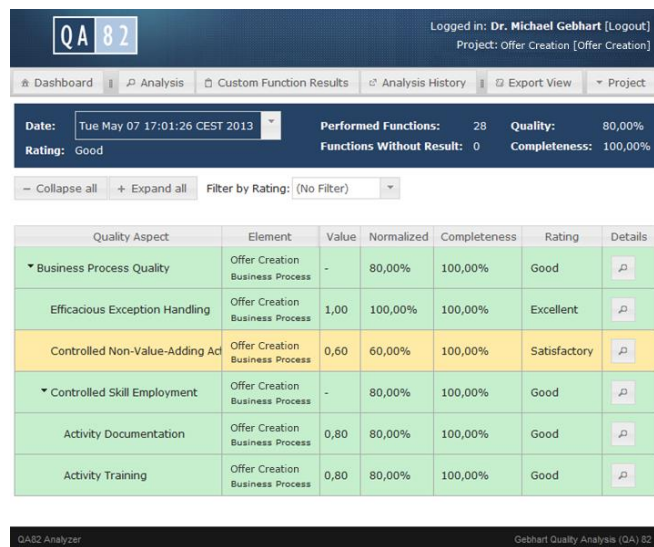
QA 82

Logged in: Dr. Michael Gebhart [Logout]
Project: Offer Creation [Offer Creation]

Dashboard | Analysis | Custom Function Results | Analysis History | Export View | Project

Date: Tue May 07 17:01:26 CEST 2013
Rating: Good

Performed Functions: 28
Functions Without Result: 0

Quality: 80,00%
Completeness: 100,00%

− Collapse all | + Expand all | Filter by Rating: (No Filter)

| Quality Aspect | Element | Value | Normalized | Completeness | Rating | Details |
|---|---|---|---|---|---|---|
| ▾ Business Process Quality | Offer Creation Business Process | - | 80,00% | 100,00% | Good | |
| Efficacious Exception Handling | Offer Creation Business Process | 1,00 | 100,00% | 100,00% | Excellent | |
| Controlled Non-Value-Adding Act | Offer Creation Business Process | 0,60 | 60,00% | 100,00% | Satisfactory | |
| ▾ Controlled Skill Employment | Offer Creation Business Process | - | 80,00% | 100,00% | Good | |
| Activity Documentation | Offer Creation Business Process | 0,80 | 80,00% | 100,00% | Good | |
| Activity Training | Offer Creation Business Process | 0,80 | 80,00% | 100,00% | Good | |

QA82 Analyzer
Gebhart Quality Analysis (QA) 82